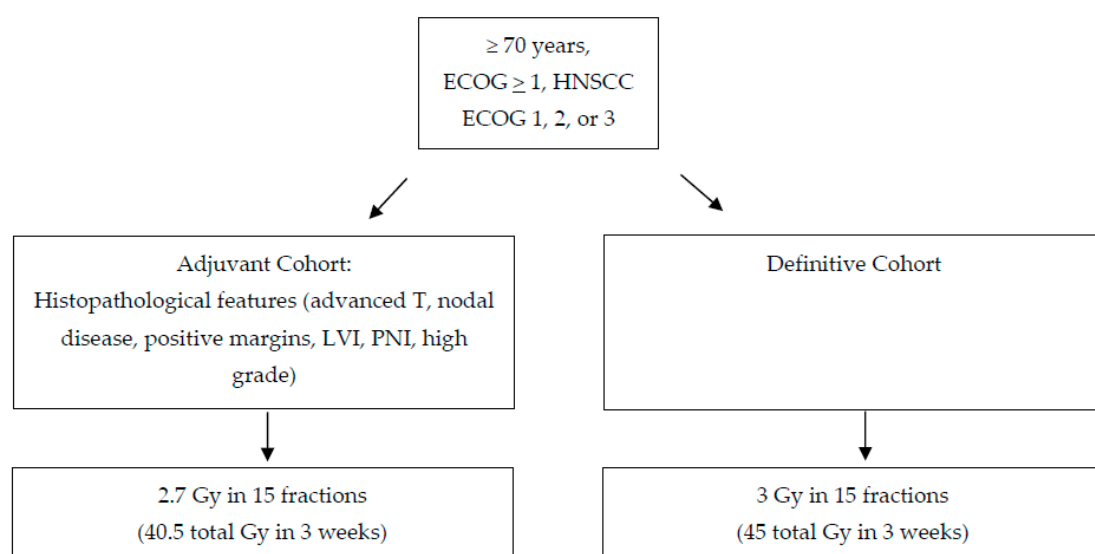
$\geq$ 70 years,
ECOG $\geq$ 1, HNSCC
ECOG 1, 2, or 3

Adjuvant Cohort:
Histopathological features (advanced T, nodal disease, positive margins, LVI, PNI, high grade)

Definitive Cohort

2.7 Gy in 15 fractions
(40.5 total Gy in 3 weeks)

3 Gy in 15 fractions
(45 total Gy in 3 weeks)